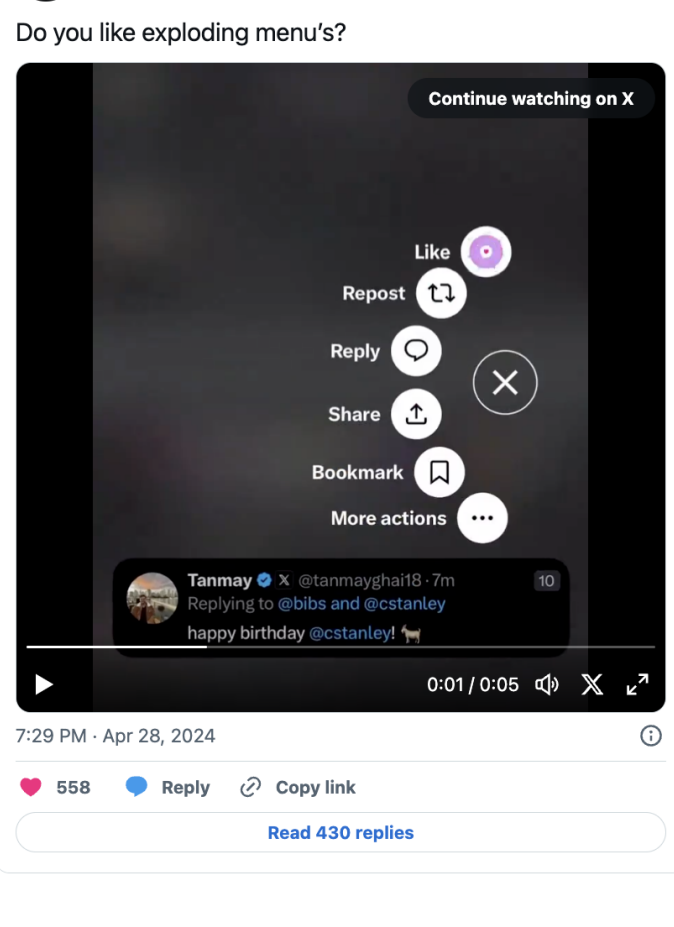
Do you like exploding menu's?

Continue watching on X

Like

Repost

Reply

Share

Bookmark

More actions

Tanmay @tanmayghai18 · 7m

10

Replying to @bibs and @cstanley

happy birthday @cstanley! 🐐

0:01 / 0:05

7:29 PM · Apr 28, 2024

558 Reply Copy link

Read 430 replies